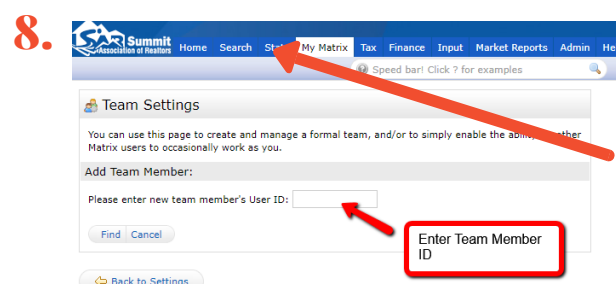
8.

SAR Summit Association of Realtors

Home Search Stat My Matrix Tax Finance Input Market Reports Admin He

Speed bar! Click ? for examples

Team Settings

You can use this page to create and manage a formal team, and/or to simply enable the abili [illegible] ther Matrix users to occasionally work as you.

Add Team Member:

Please enter new team member's User ID:

Find Cancel

Enter Team Member ID

Back to Settings